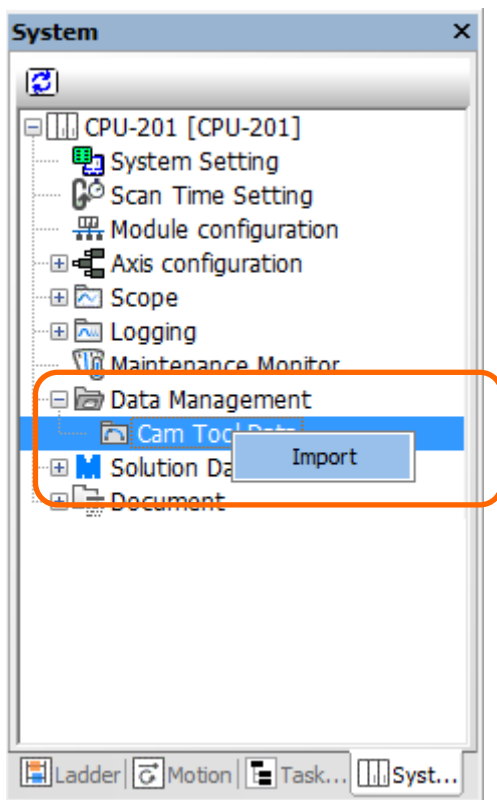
System ×

CPU-201 [CPU-201]
System Setting
Scan Time Setting
Module configuration
Axis configuration
Scope
Logging
Maintenance Monitor
Data Management
Cam Tool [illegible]
Import
Solution Da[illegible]
Document

Ladder | Motion | Task... | Syst...